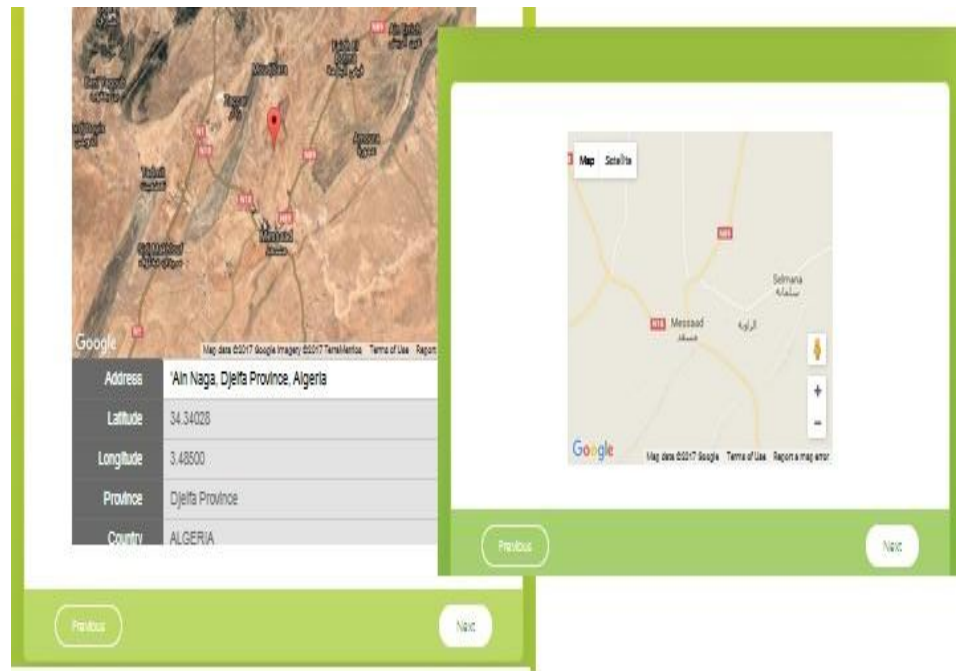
Messaad

Google

Map data ©2017 Google Imagery ©2017 TerraMetrics Terms of Use Report

| Address | 'Ain Naga, Djelfa Province, Algeria |
|---|---|
| Latitude | 34.34028 |
| Longitude | 3.48500 |
| Province | Djelfa Province |
| Country | ALGERIA |

Previous

Next

Map Satellite

N46

Selmana
سلمانة

N46 Messaad
مسعد

الزاوية

+
-

Google

Map data ©2017 Google Terms of Use Report a map error

Previous

Next